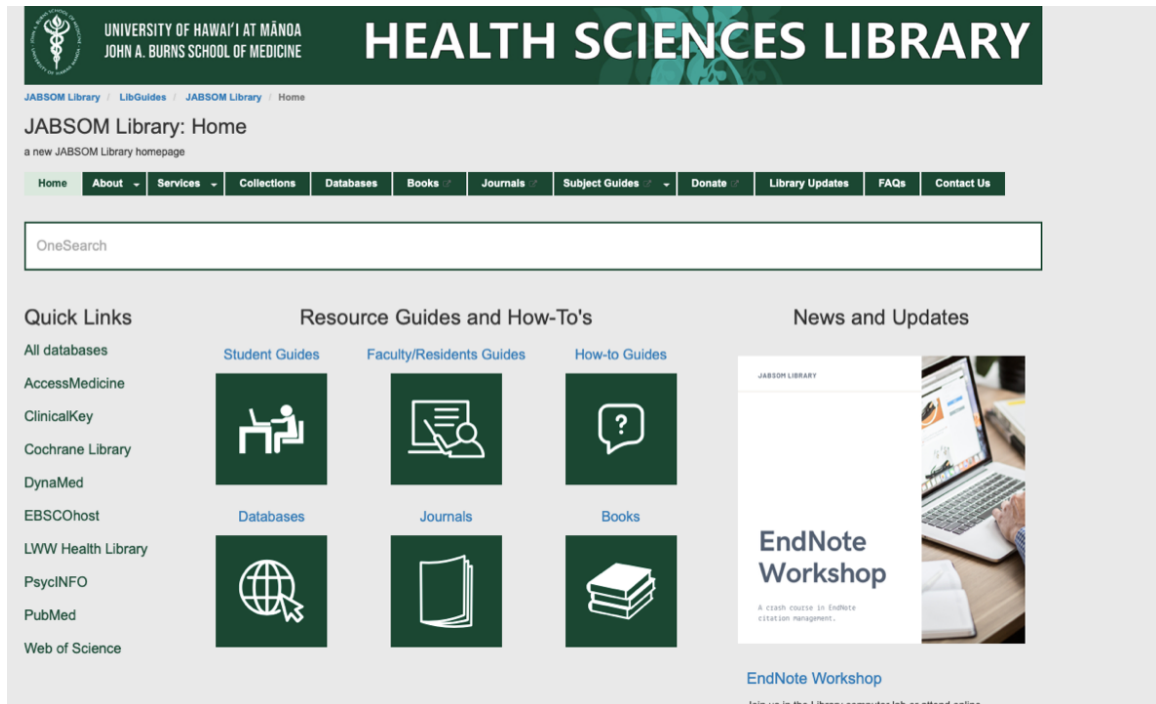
UNIVERSITY OF HAWAI'I AT MĀNOA
JOHN A. BURNS SCHOOL OF MEDICINE

HEALTH SCIENCES LIBRARY

JABSOM Library / LibGuides / JABSOM Library / Home

JABSOM Library: Home

a new JABSOM Library homepage

Home | About | Services | Collections | Databases | Books | Journals | Subject Guides | Donate | Library Updates | FAQs | Contact Us

OneSearch

Quick Links

All databases

AccessMedicine

ClinicalKey

Cochrane Library

DynaMed

EBSCOhost

LWW Health Library

PsycINFO

PubMed

Web of Science

Resource Guides and How-To's

Student Guides

Faculty/Residents Guides

How-to Guides

Databases

Journals

Books

News and Updates

JABSOM LIBRARY

EndNote Workshop

A crash course in EndNote citation management.

EndNote Workshop

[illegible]